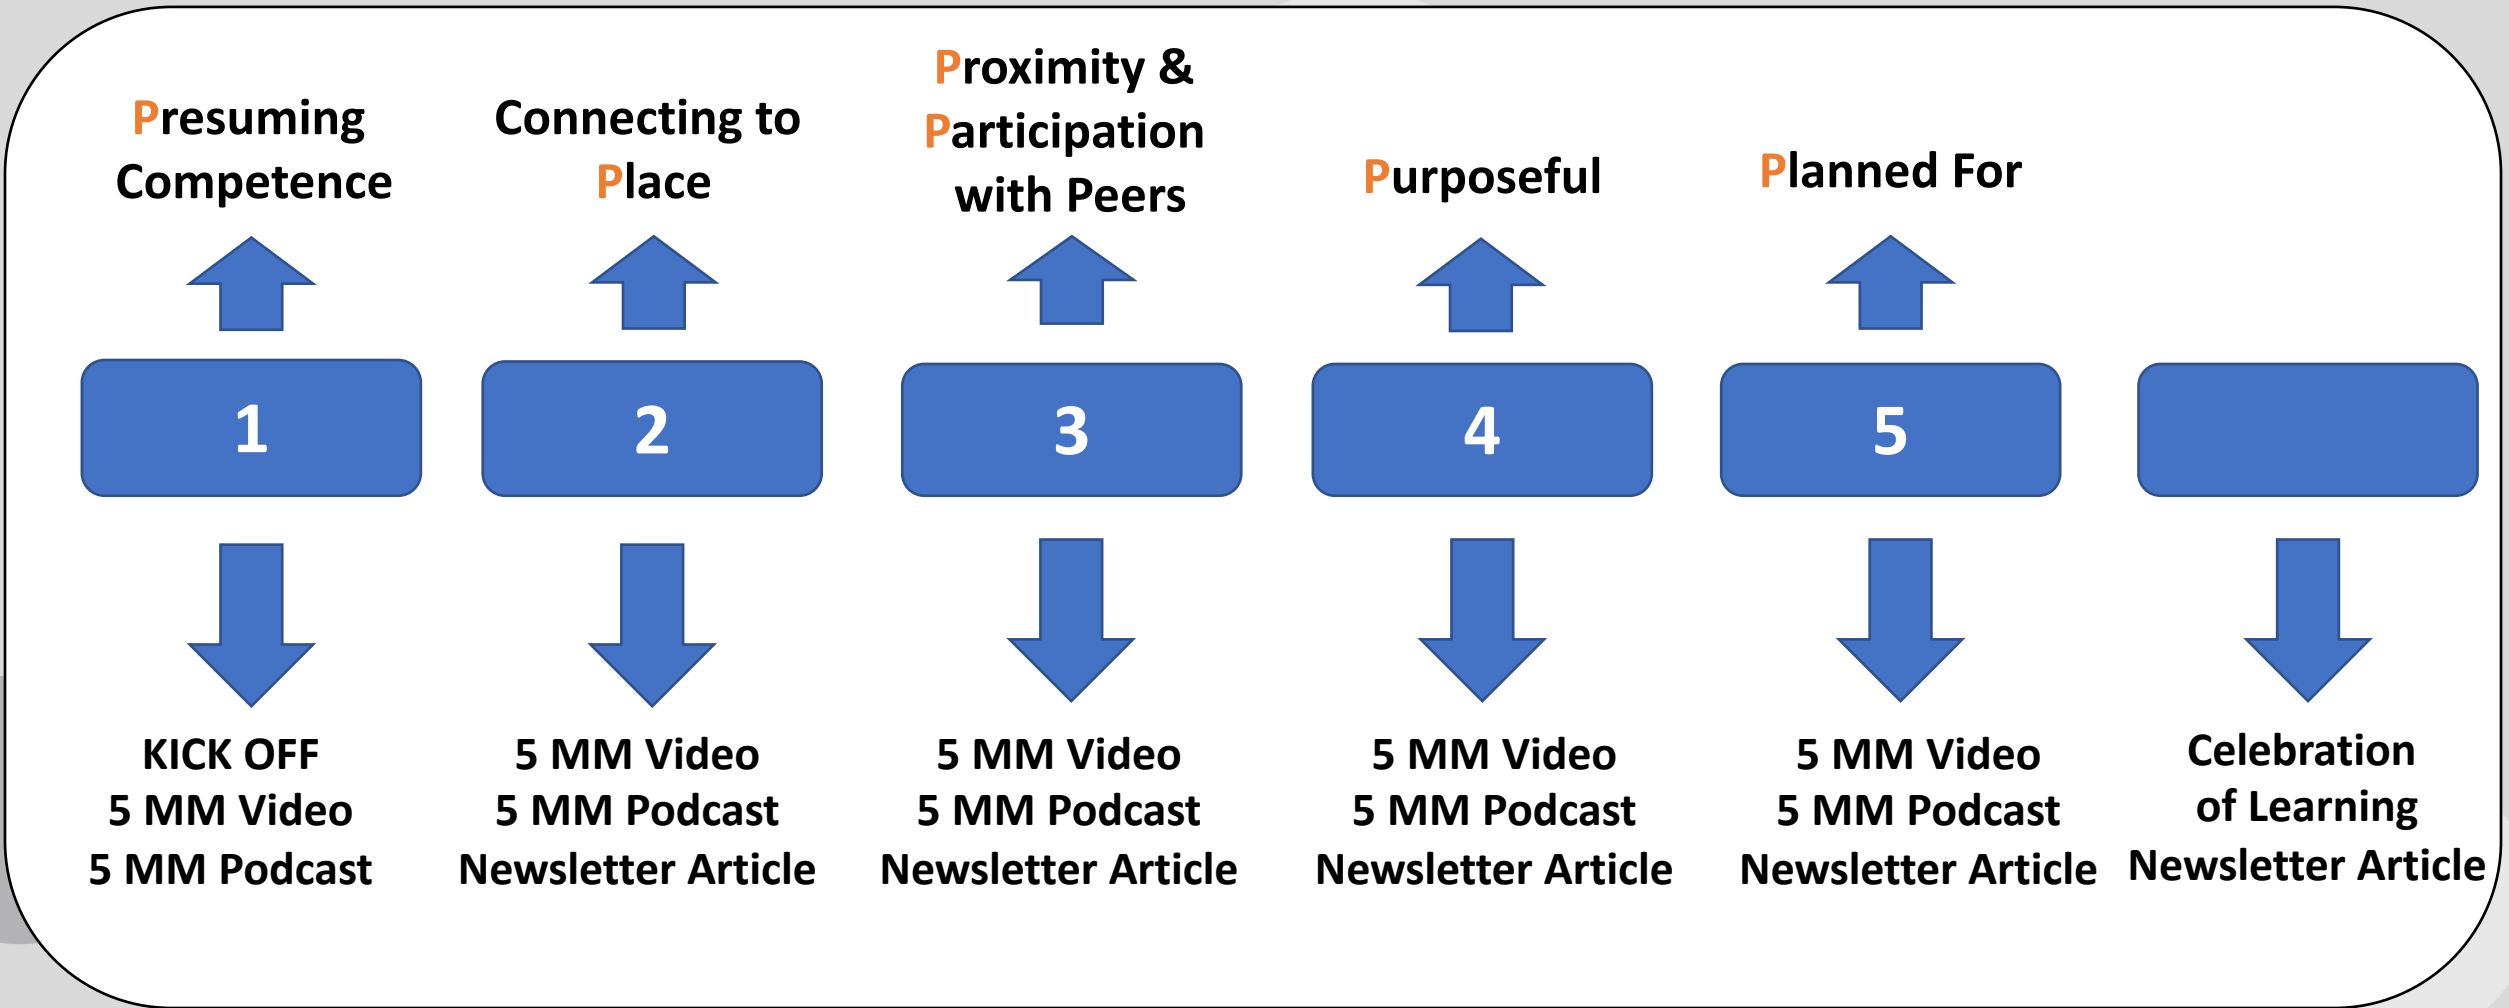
Presuming Competence

Connecting to Place

Proximity & Participation with Peers

Purposeful

Planned For

1

2

3

4

5

KICK OFF
5 MM Video
5 MM Podcast

5 MM Video
5 MM Podcast
Newsletter Article

5 MM Video
5 MM Podcast
Newsletter Article

5 MM Video
5 MM Podcast
Newsletter Article

5 MM Video
5 MM Podcast
Newsletter Article

Celebration of Learning
Newsletter Article